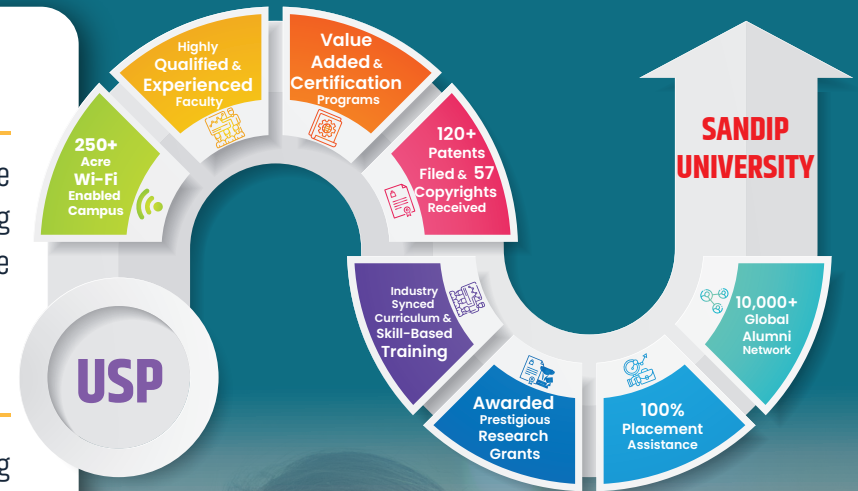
e
g
e

g

USP

250+
Acre
Wi-Fi
Enabled
Campus

Highly
Qualified &
Experienced
Faculty

Value
Added &
Certification
Programs

120+
Patents
Filed & 57
Copyrights
Received

Industry
Synced
Curriculum &
Skill-Based
Training

Awarded
Prestigious
Research
Grants

100%
Placement
Assistance

10,000+
Global
Alumni
Network

SANDIP
UNIVERSITY